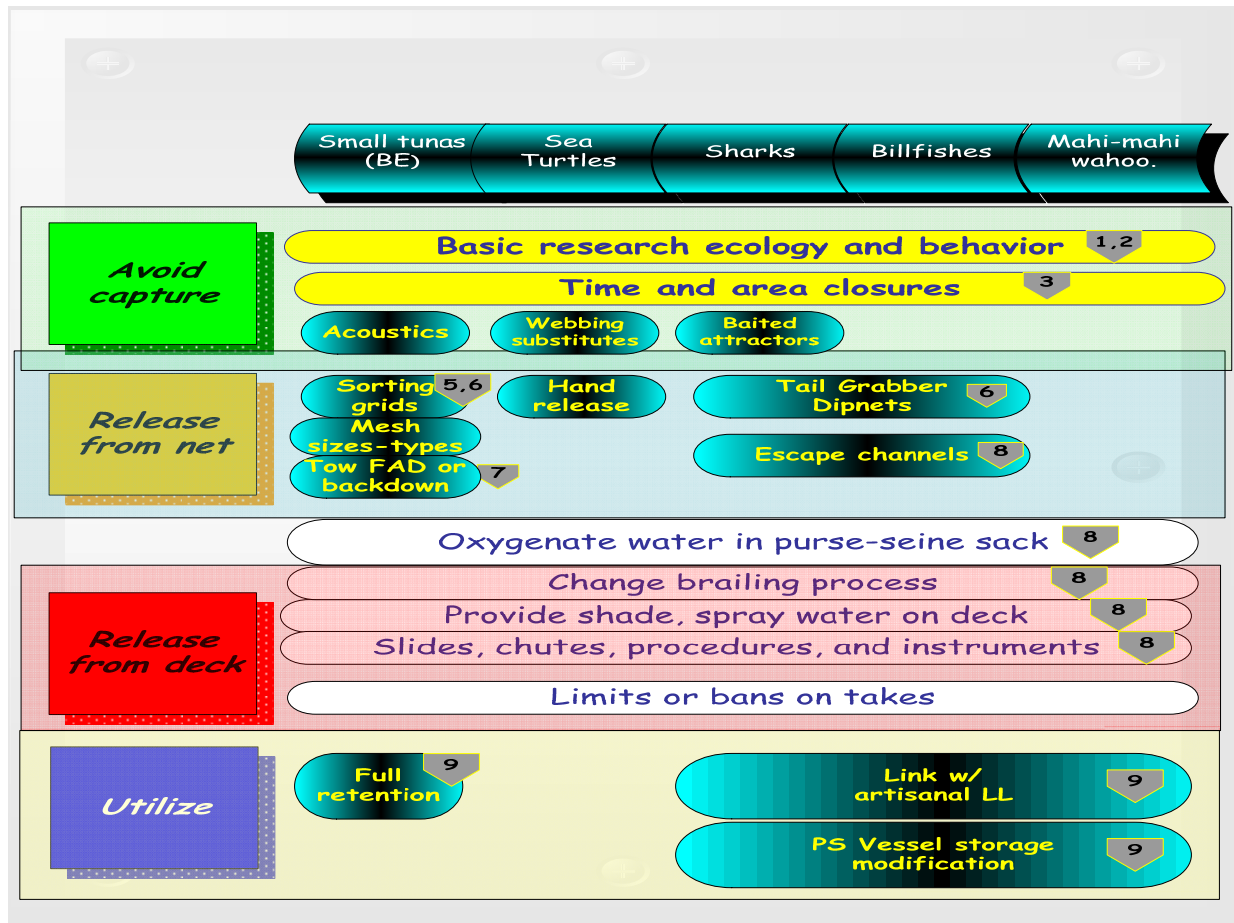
Small tunas (BE)

Sea Turtles

Sharks

Billfishes

Mahi-mahi wahoo.

Avoid capture

Basic research ecology and behavior 1,2

Time and area closures 3

Acoustics

Webbing substitutes

Baited attractors

Release from net

Sorting grids 5,6

Hand release

Tail Grabber Dipnets 6

Mesh sizes-types

Tow FAD or backdown 7

Escape channels 8

Oxygenate water in purse-seine sack 8

Release from deck

Change brailing process 8

Provide shade, spray water on deck 8

Slides, chutes, procedures, and instruments 8

Limits or bans on takes

Utilize

Full retention 9

Link w/ artisanal LL 9

PS Vessel storage modification 9